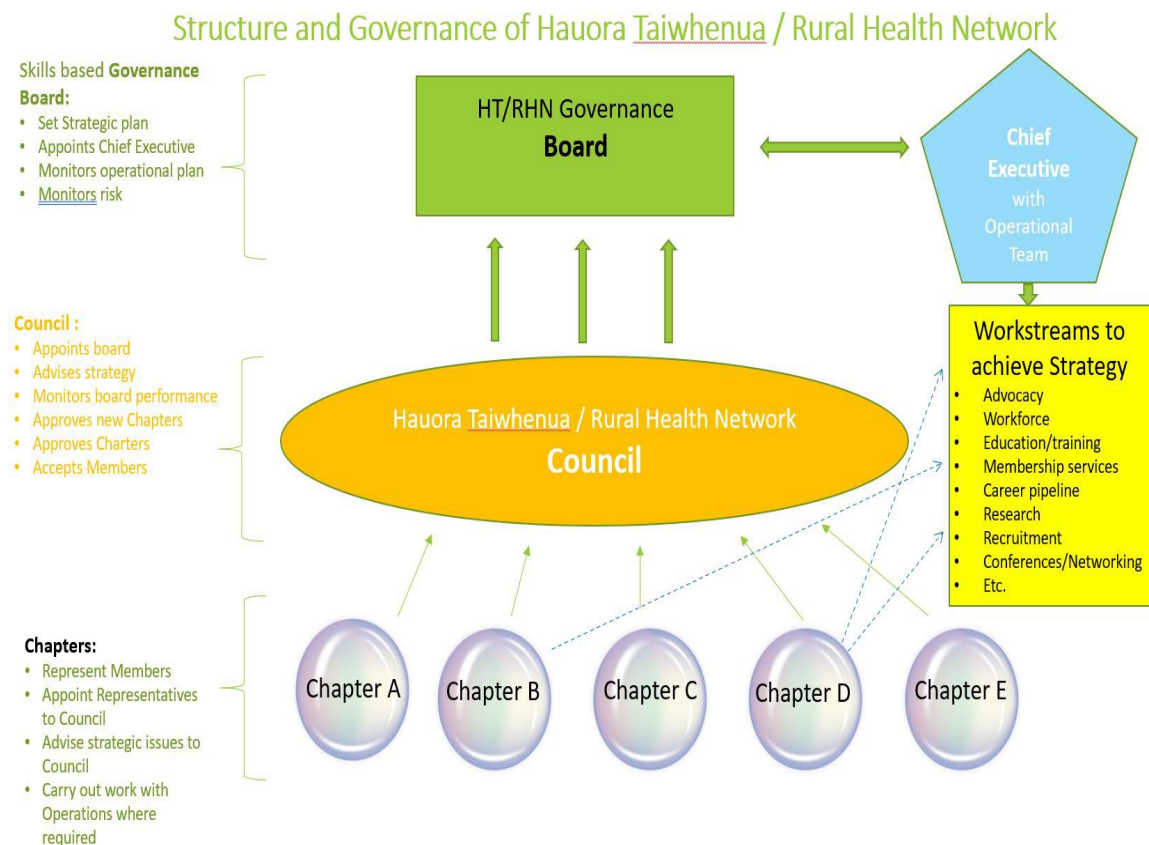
Structure and Governance of Hauora Taiwhenua / Rural Health Network

Skills based **Governance Board:**
- Set Strategic plan
- Appoints Chief Executive
- Monitors operational plan
- Monitors risk

HT/RHN Governance
**Board**

Chief Executive with Operational Team

Council :
- Appoints board
- Advises strategy
- Monitors board performance
- Approves new Chapters
- Approves Charters
- Accepts Members

Hauora Taiwhenua / Rural Health Network
**Council**

Workstreams to achieve Strategy
- Advocacy
- Workforce
- Education/training
- Membership services
- Career pipeline
- Research
- Recruitment
- Conferences/Networking
- Etc.

Chapters:
- Represent Members
- Appoint Representatives to Council
- Advise strategic issues to Council
- Carry out work with Operations where required

Chapter A
Chapter B
Chapter C
Chapter D
Chapter E